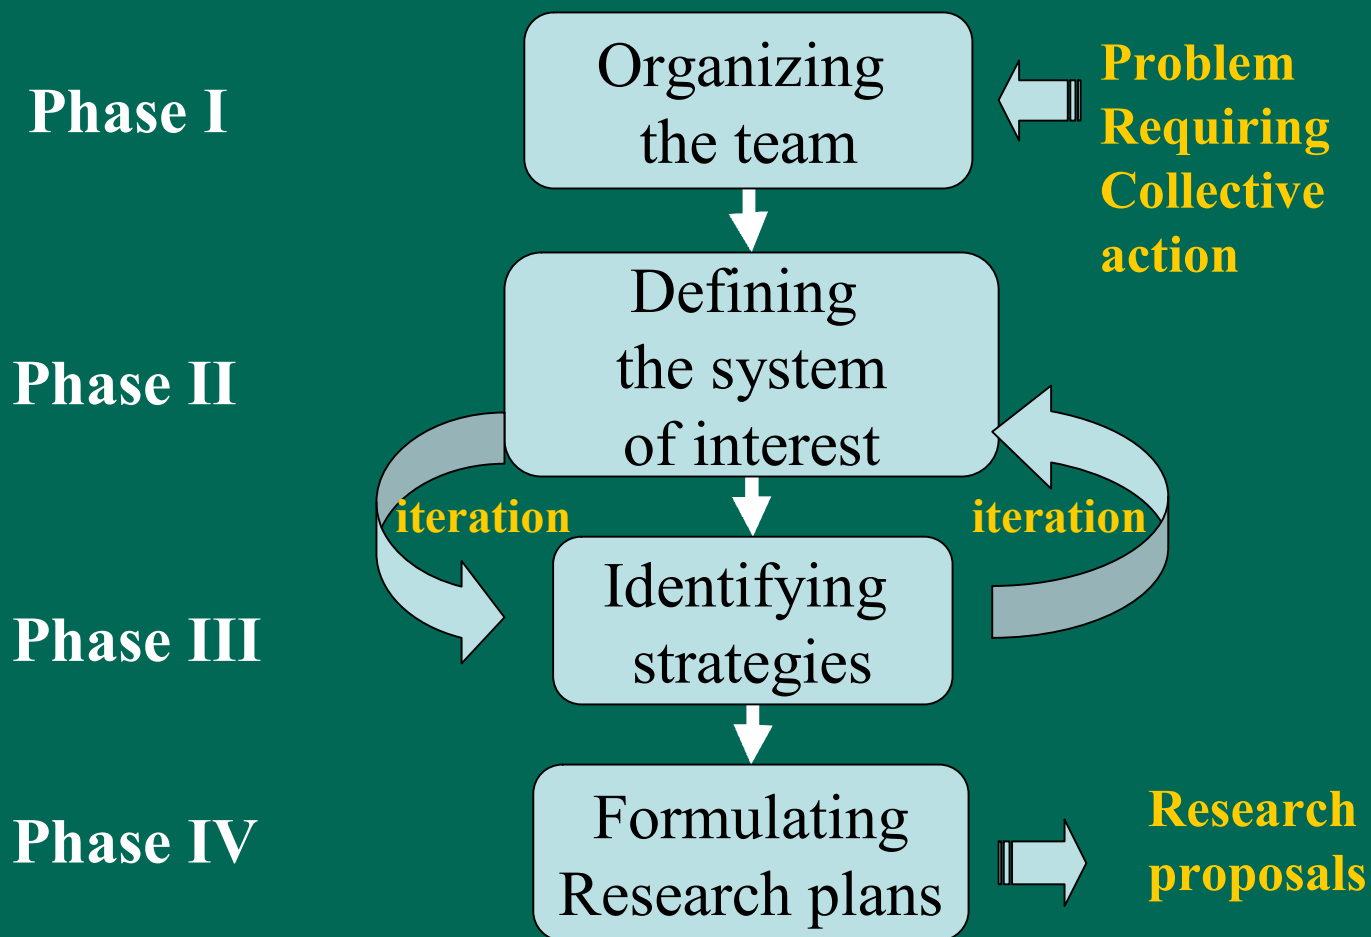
Phase I

Organizing the team

Problem Requiring Collective action

Phase II

Defining the system of interest

iteration

iteration

Phase III

Identifying strategies

Phase IV

Formulating Research plans

Research proposals